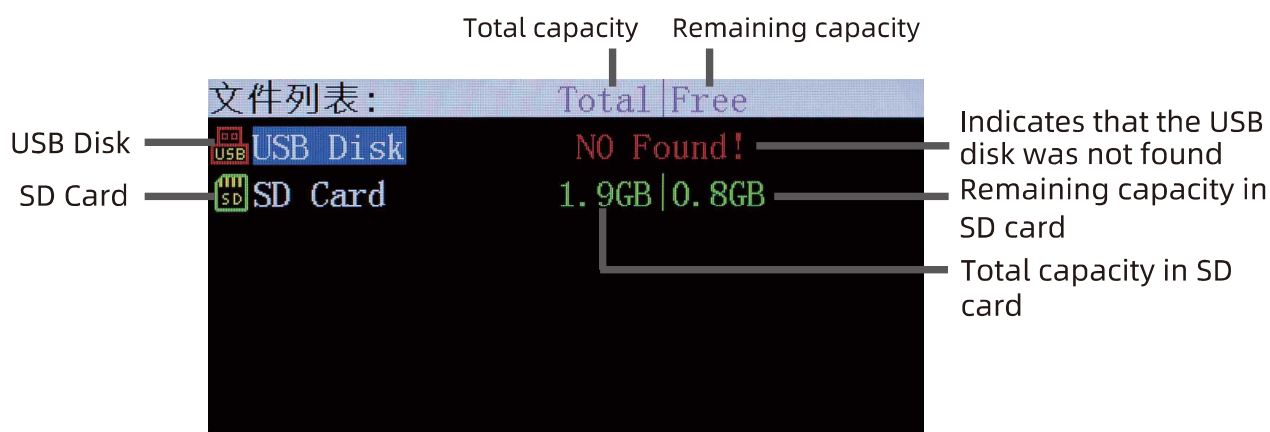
Total capacity
Remaining capacity

文件列表:
Total|Free

USB Disk
USB
USB Disk
NO Found!
Indicates that the USB disk was not found

SD Card
SD
SD Card
1.9GB|0.8GB
Remaining capacity in SD card

Total capacity in SD card